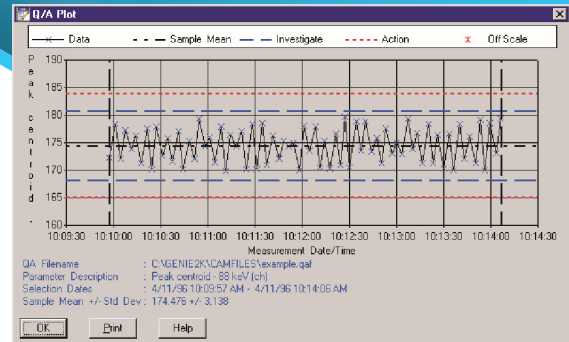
Q/A Plot

Data
Sample Mean
Investigate
Action
Off Scale

Peak centroid .

190
185
180
175
170
165
160

10:09:30
10:10:00
10:10:30
10:11:00
10:11:30
10:12:00
10:12:30
10:13:00
10:13:30
10:14:00
10:14:30

Measurement Date/Time

QA Filename : C:\GENIE2K\CAMFILES\example.qaf
Parameter Description : Peak centroid - 88 keV (ch)
Selection Dates : 4/11/96 10:09:57 AM - 4/11/96 10:14:06 AM
Sample Mean +/- Std Dev : 174.476 +/- 3.138

OK
Print
Help